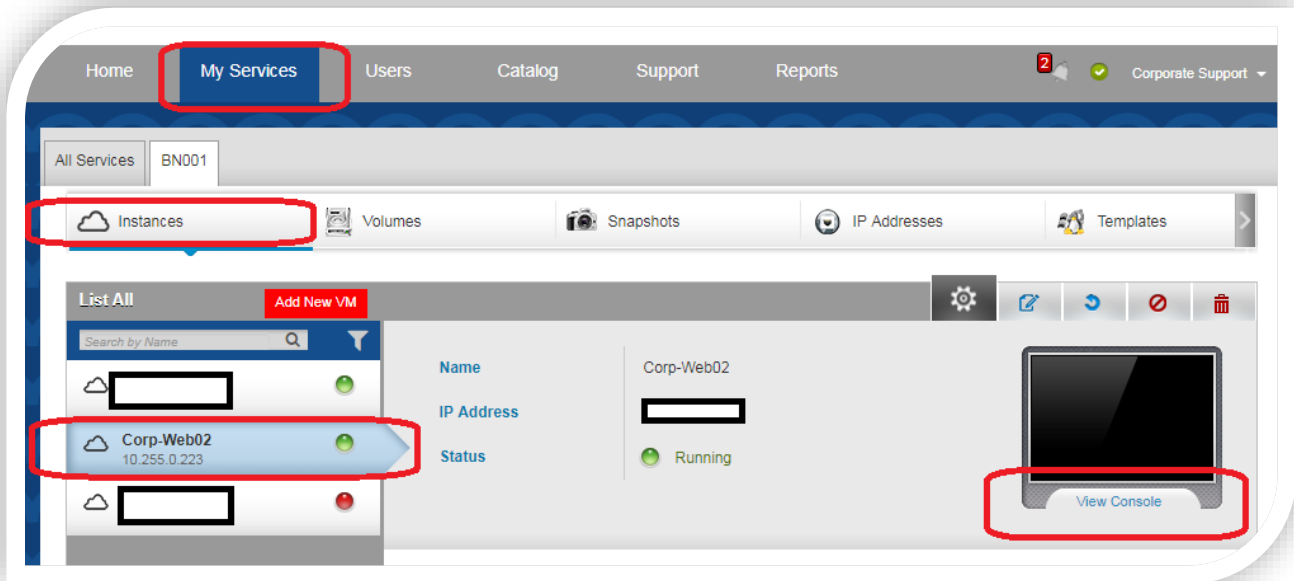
Home My Services Users Catalog Support Reports 2 Corporate Support

All Services BN001

Instances Volumes Snapshots IP Addresses Templates

List All Add New VM

Search by Name

Corp-Web02
10.255.0.223

Name Corp-Web02
IP Address
Status Running

View Console